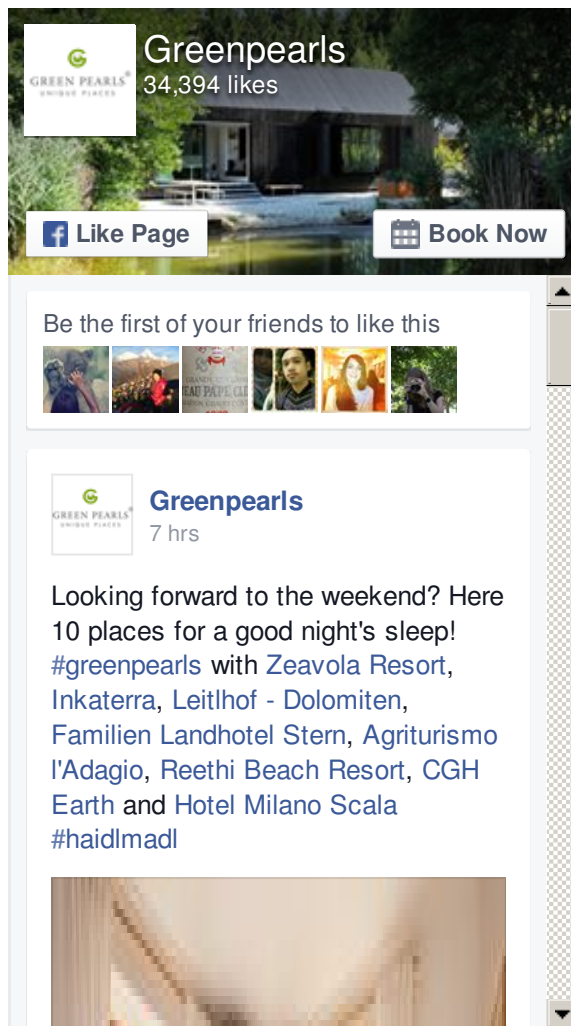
GREEN PEARLS®
UNIQUE PLACES

Greenpearls
34,394 likes

Like Page

Book Now

Be the first of your friends to like this

GREEN PEARLS®
UNIQUE PLACES

Greenpearls
7 hrs

Looking forward to the weekend? Here 10 places for a good night's sleep! #greenpearls with Zeavola Resort, Inkaterra, Leitlhof - Dolomiten, Familien Landhotel Stern, Agriturismo l'Adagio, Reethi Beach Resort, CGH Earth and Hotel Milano Scala #haidlmadl